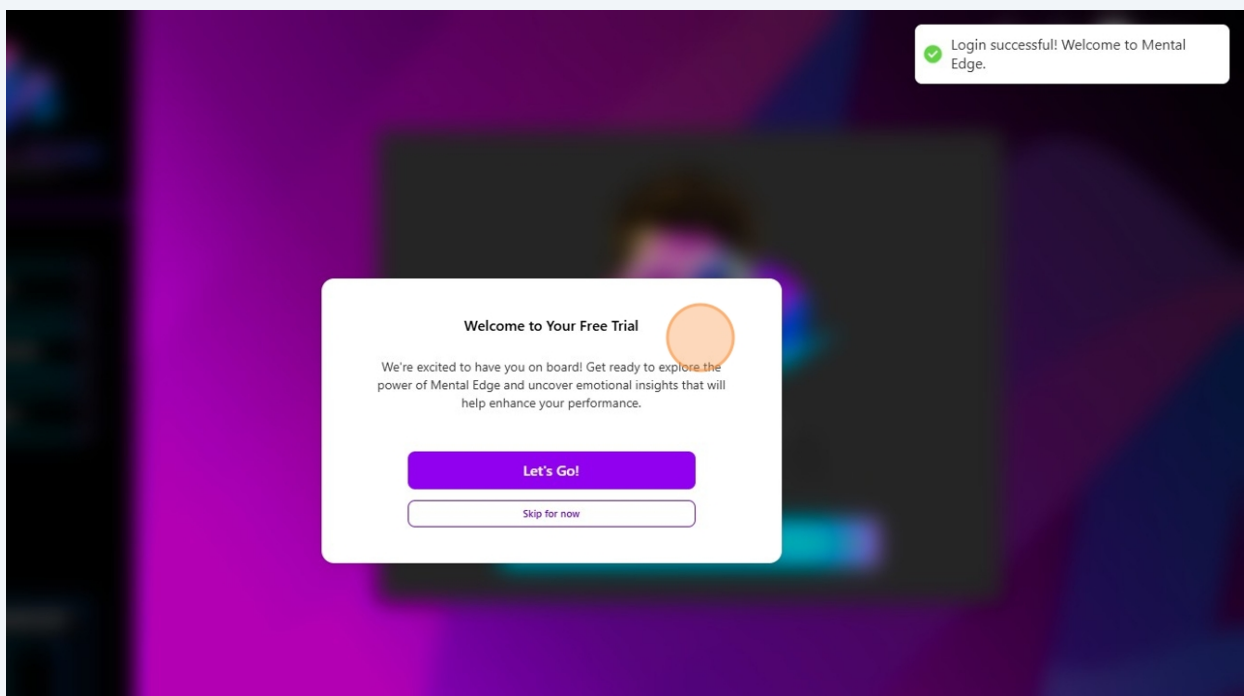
Login successful! Welcome to Mental Edge.

Welcome to Your Free Trial

We're excited to have you on board! Get ready to explore the power of Mental Edge and uncover emotional insights that will help enhance your performance.

Let's Go!

Skip for now